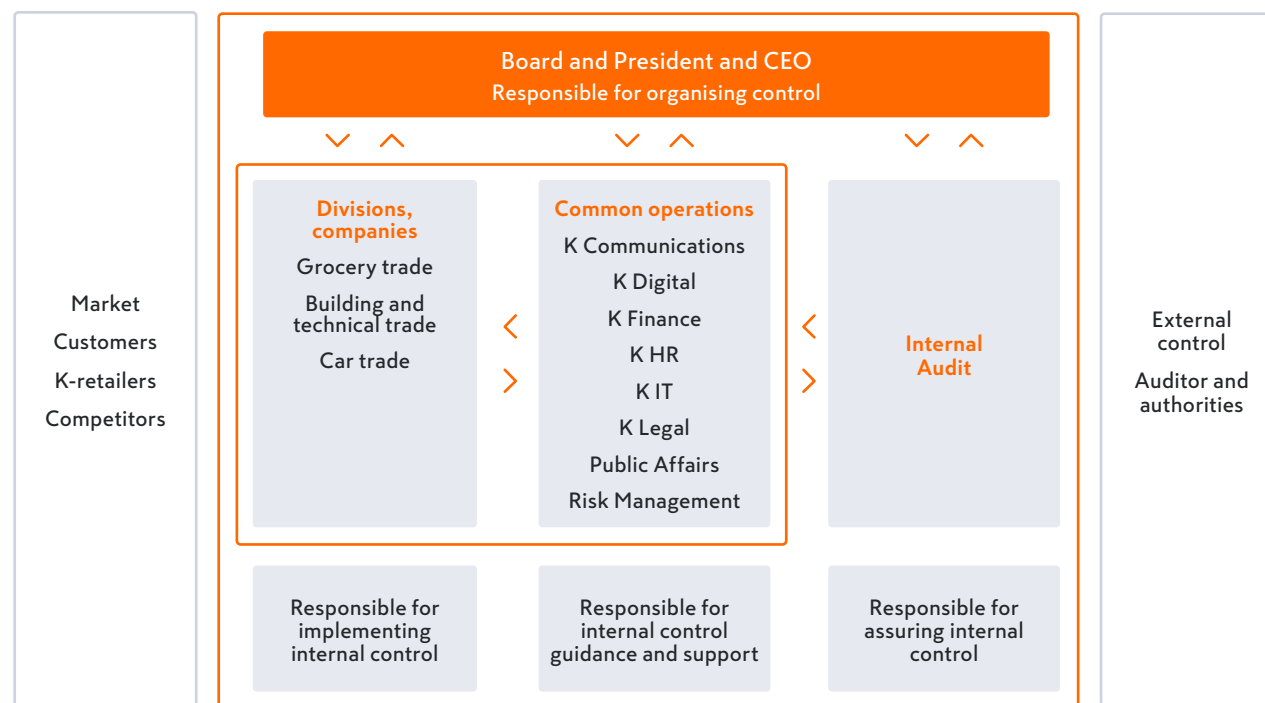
Market
Customers
K-retailers
Competitors

Board and President and CEO
Responsible for organising control

Divisions, companies
Grocery trade
Building and technical trade
Car trade

Common operations
K Communications
K Digital
K Finance
K HR
K IT
K Legal
Public Affairs
Risk Management

Internal Audit

Responsible for implementing internal control

Responsible for internal control guidance and support

Responsible for assuring internal control

External control
Auditor and authorities